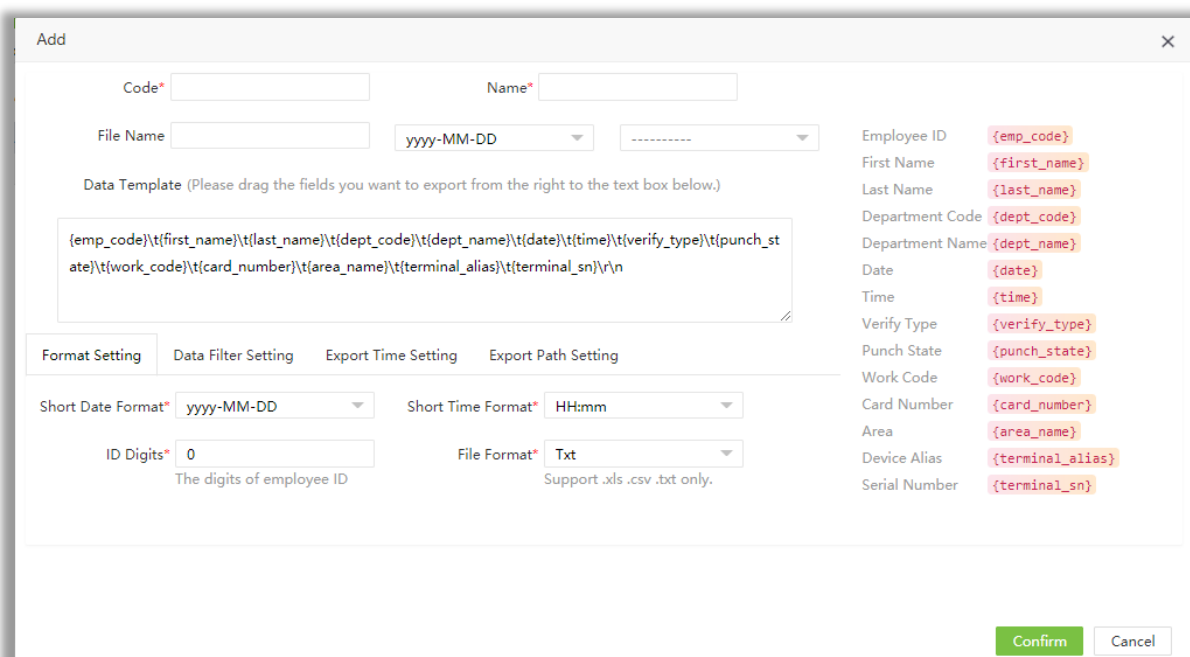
Add
×

Code*
Name*

File Name
yyyy-MM-DD
----------

Data Template (Please drag the fields you want to export from the right to the text box below.)

{emp_code}\t{first_name}\t{last_name}\t{dept_code}\t{dept_name}\t{date}\t{time}\t{verify_type}\t{punch_state}\t{work_code}\t{card_number}\t{area_name}\t{terminal_alias}\t{terminal_sn}\r\n

Format Setting
Data Filter Setting
Export Time Setting
Export Path Setting

Short Date Format* yyyy-MM-DD
Short Time Format* HH:mm

ID Digits* 0
The digits of employee ID
File Format* Txt
Support .xls .csv .txt only.

| | |
|---|---|
| Employee ID | {emp_code} |
| First Name | {first_name} |
| Last Name | {last_name} |
| Department Code | {dept_code} |
| Department Name | {dept_name} |
| Date | {date} |
| Time | {time} |
| Verify Type | {verify_type} |
| Punch State | {punch_state} |
| Work Code | {work_code} |
| Card Number | {card_number} |
| Area | {area_name} |
| Device Alias | {terminal_alias} |
| Serial Number | {terminal_sn} |

Confirm
Cancel